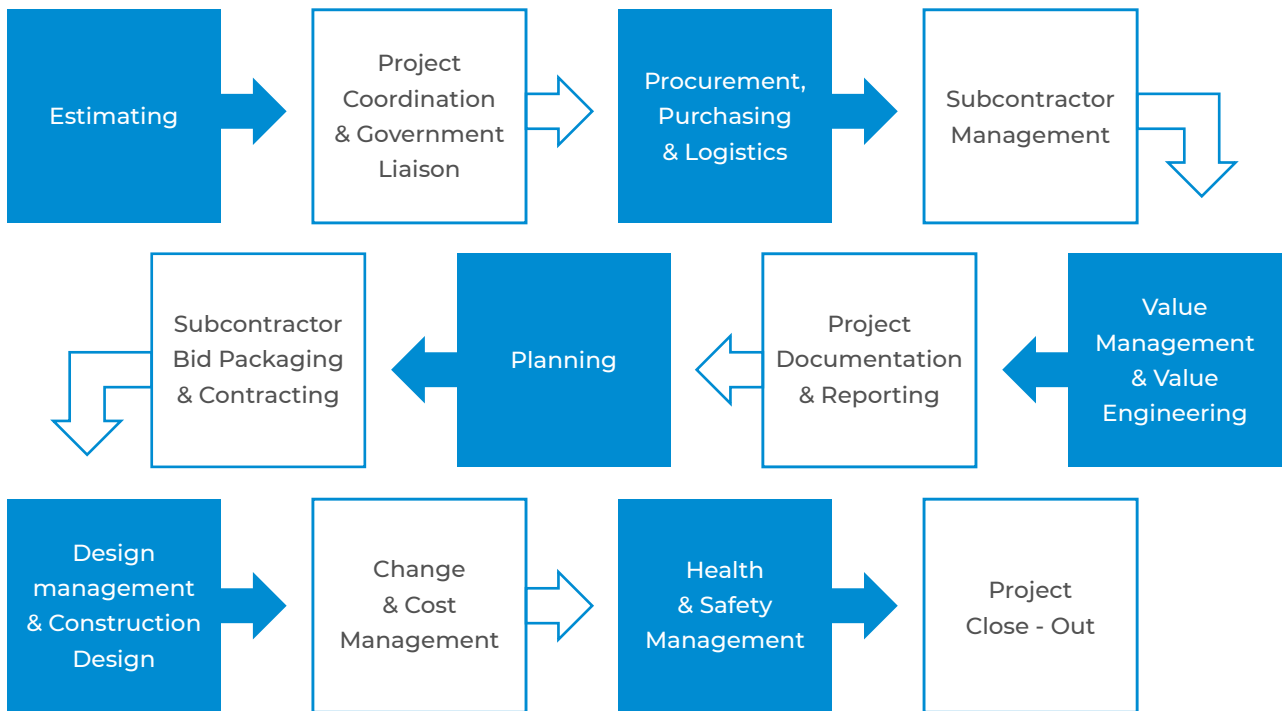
Estimating

Project Coordination & Government Liaison

Procurement, Purchasing & Logistics

Subcontractor Management

Value Management & Value Engineering

Project Documentation & Reporting

Planning

Subcontractor Bid Packaging & Contracting

Design management & Construction Design

Change & Cost Management

Health & Safety Management

Project Close - Out